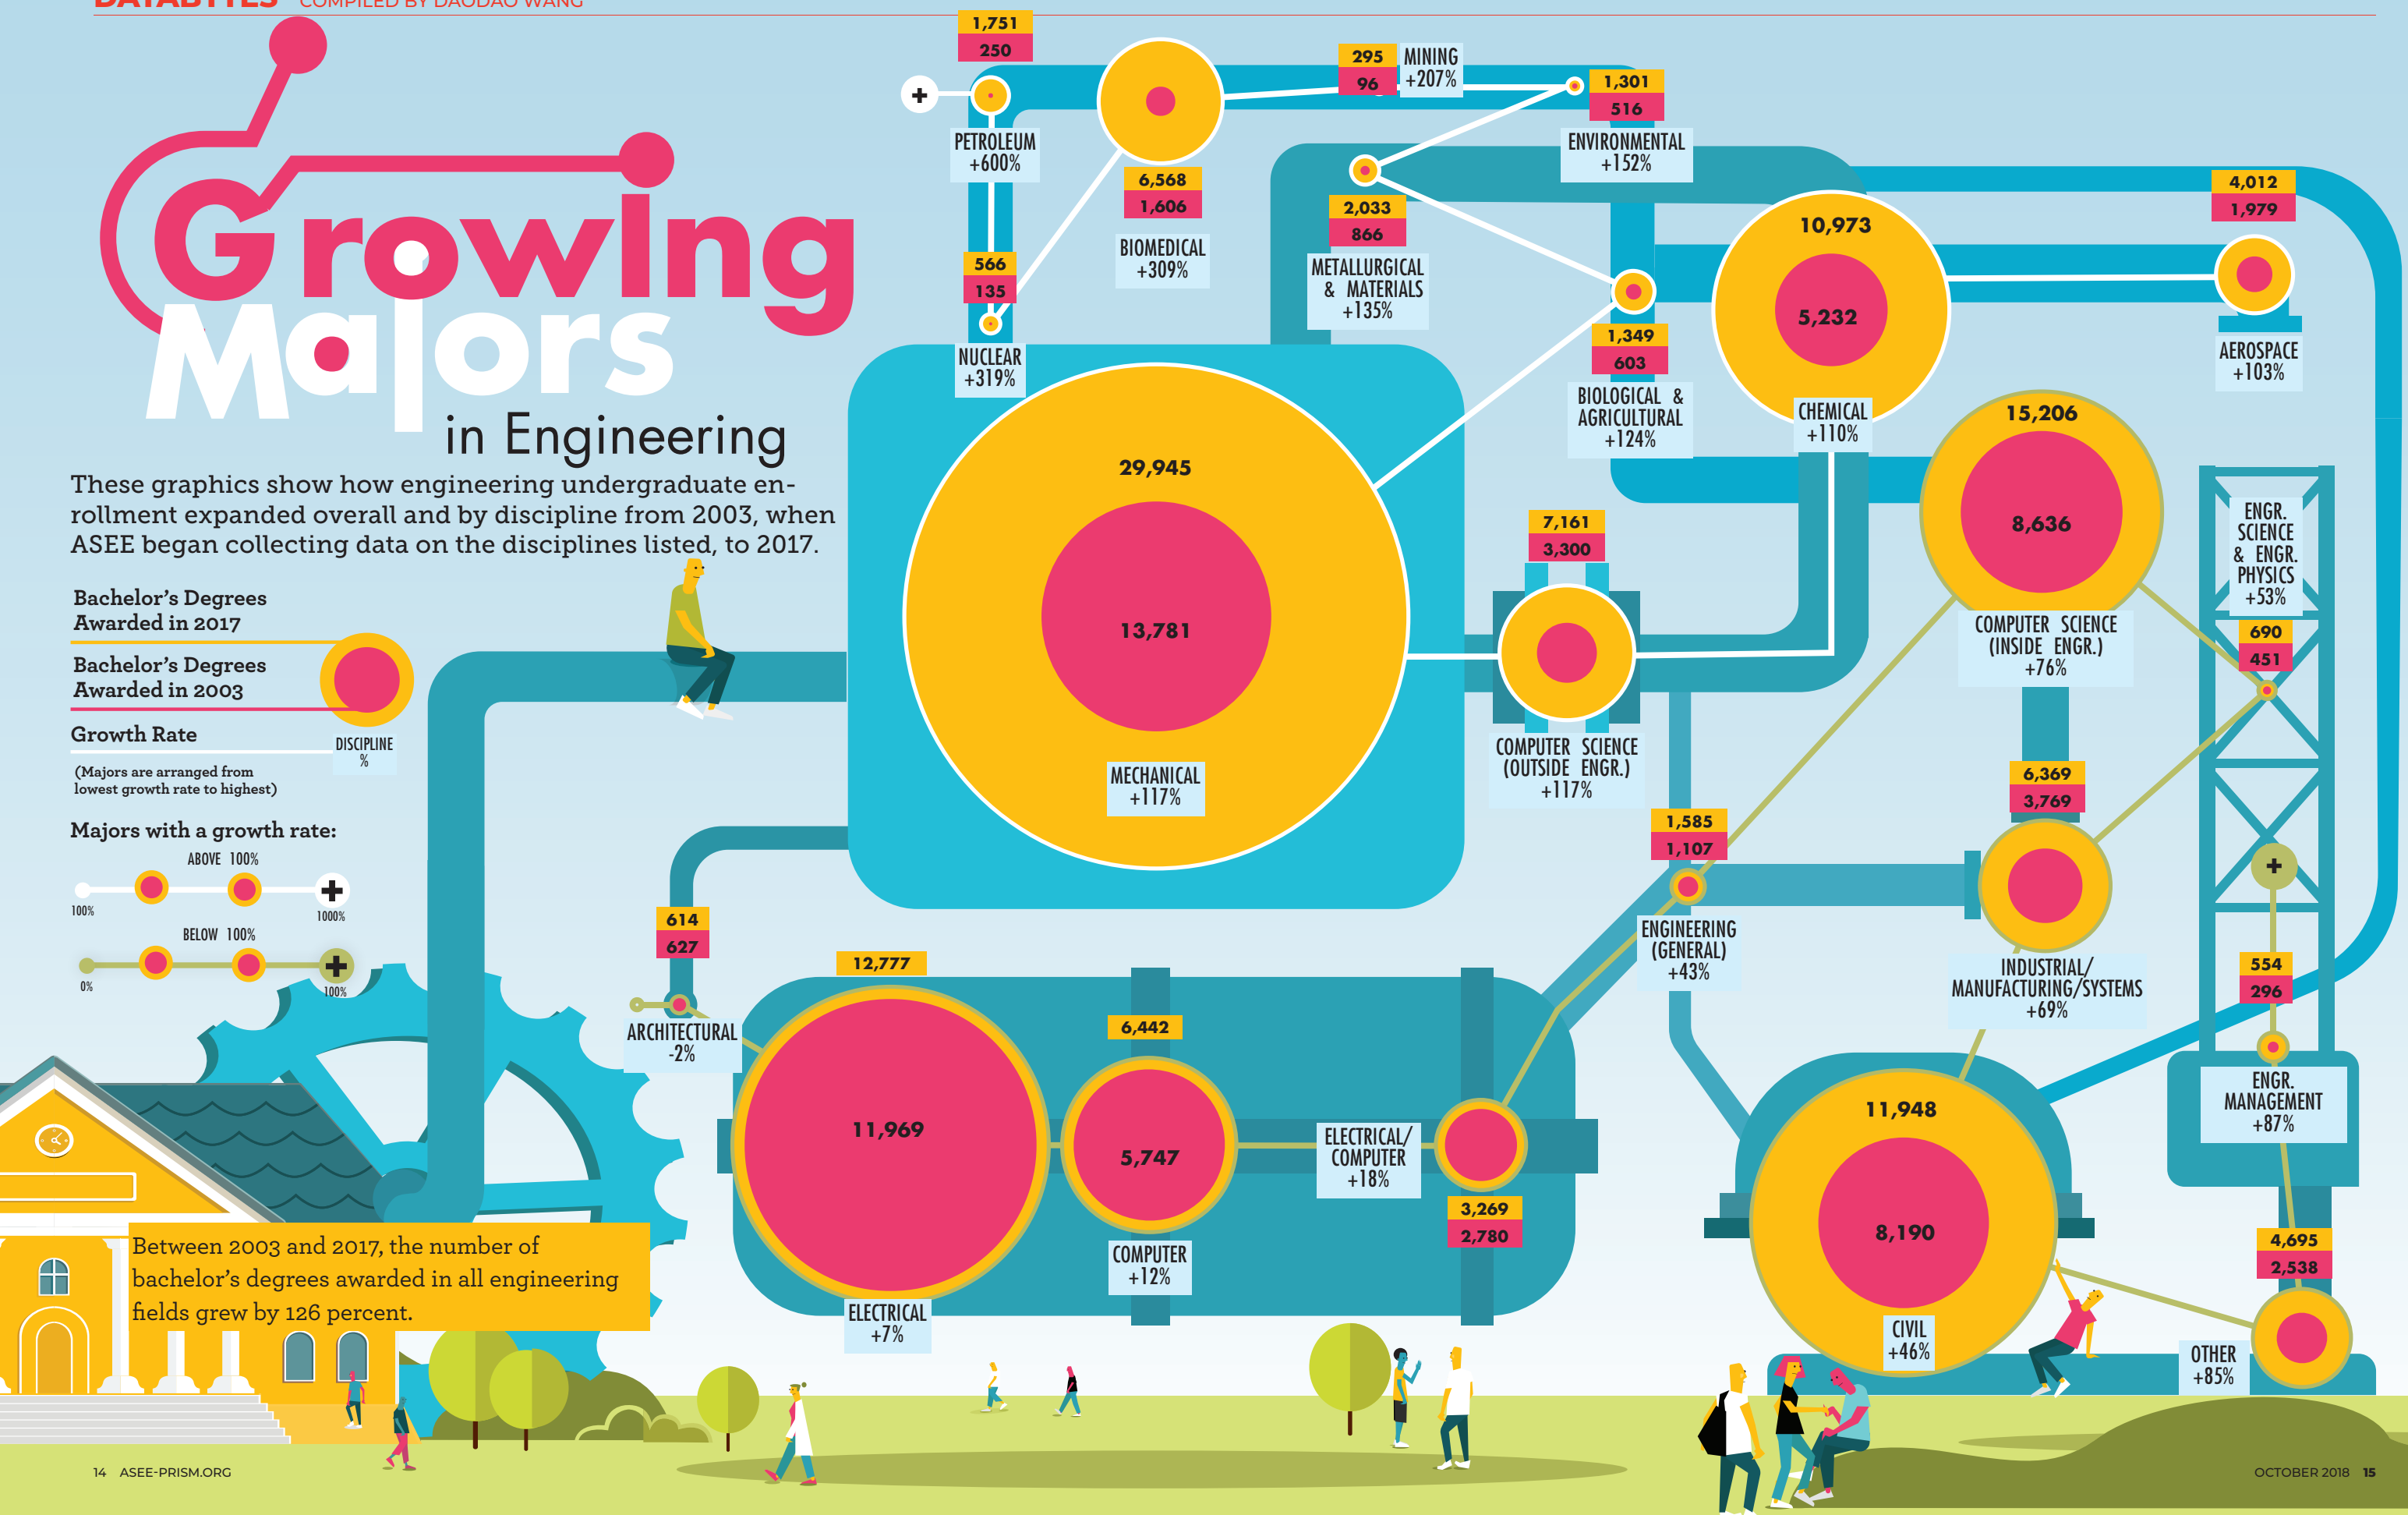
DATABYTES COMPILED BY DAODAO WANG

Growing Majors in Engineering

These graphics show how engineering undergraduate enrollment expanded overall and by discipline from 2003, when ASEE began collecting data on the disciplines listed, to 2017.

Bachelor's Degrees Awarded in 2017

Bachelor's Degrees Awarded in 2003

Growth Rate

DISCIPLINE %

(Majors are arranged from lowest growth rate to highest)

Majors with a growth rate:

ABOVE 100%

100%

1000%

BELOW 100%

0%

100%

1,751
250
PETROLEUM +600%

566
135
NUCLEAR +319%

6,568
1,606
BIOMEDICAL +309%

295
96
MINING +207%

1,301
516
ENVIRONMENTAL +152%

2,033
866
METALLURGICAL & MATERIALS +135%

1,349
603
BIOLOGICAL & AGRICULTURAL +124%

10,973
5,232
CHEMICAL +110%

4,012
1,979
AEROSPACE +103%

29,945
13,781
MECHANICAL +117%

7,161
3,300
COMPUTER SCIENCE (OUTSIDE ENGR.) +117%

15,206
8,636
COMPUTER SCIENCE (INSIDE ENGR.) +76%

ENGR. SCIENCE & ENGR. PHYSICS +53%
690
451

6,369
3,769
INDUSTRIAL/ MANUFACTURING/SYSTEMS +69%

1,585
1,107
ENGINEERING (GENERAL) +43%

554
296
ENGR. MANAGEMENT +87%

614
627
ARCHITECTURAL -2%

12,777
11,969
ELECTRICAL +7%

6,442
5,747
COMPUTER +12%

ELECTRICAL/ COMPUTER +18%
3,269
2,780

11,948
8,190
CIVIL +46%

4,695
2,538
OTHER +85%

Between 2003 and 2017, the number of bachelor's degrees awarded in all engineering fields grew by 126 percent.

14 ASEE-PRISM.ORG

OCTOBER 2018 15